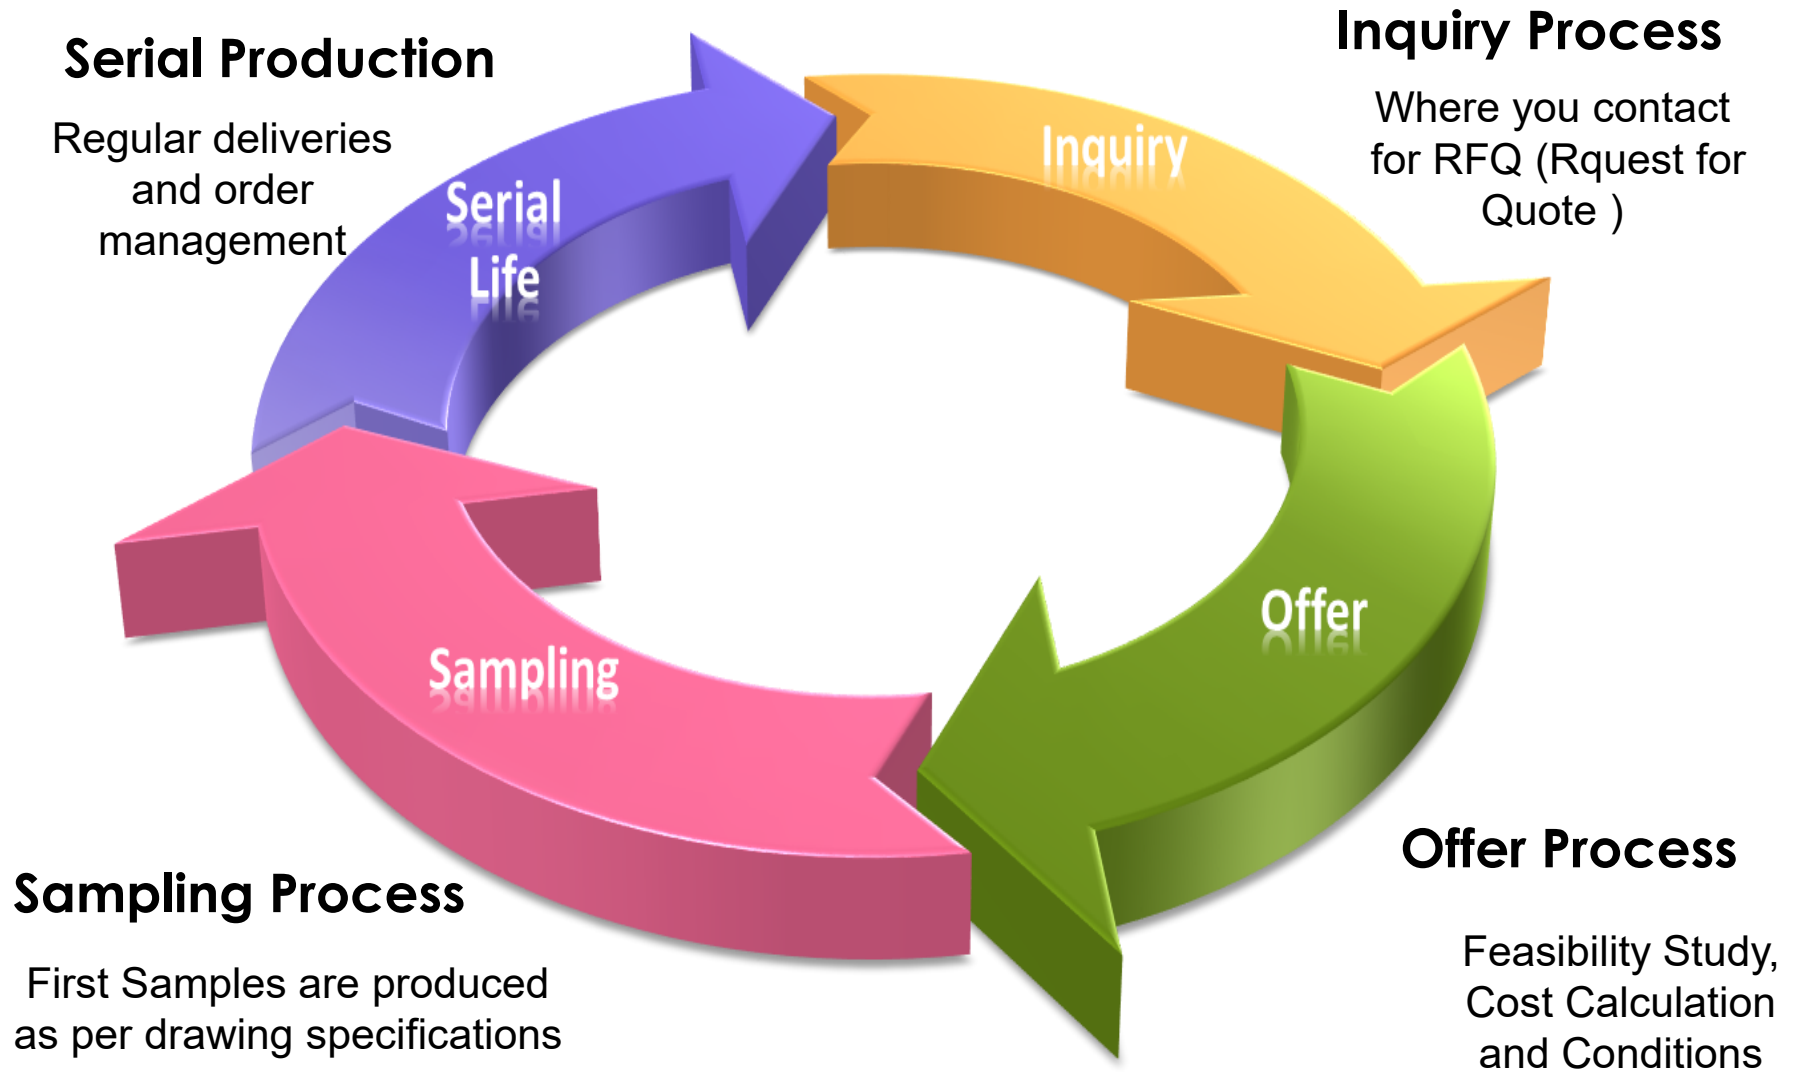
Serial Production

Regular deliveries and order management

Inquiry Process

Where you contact for RFQ (Rquest for Quote )

Serial Life

Inquiry

Offer

Sampling

Sampling Process

First Samples are produced as per drawing specifications

Offer Process

Feasibility Study, Cost Calculation and Conditions